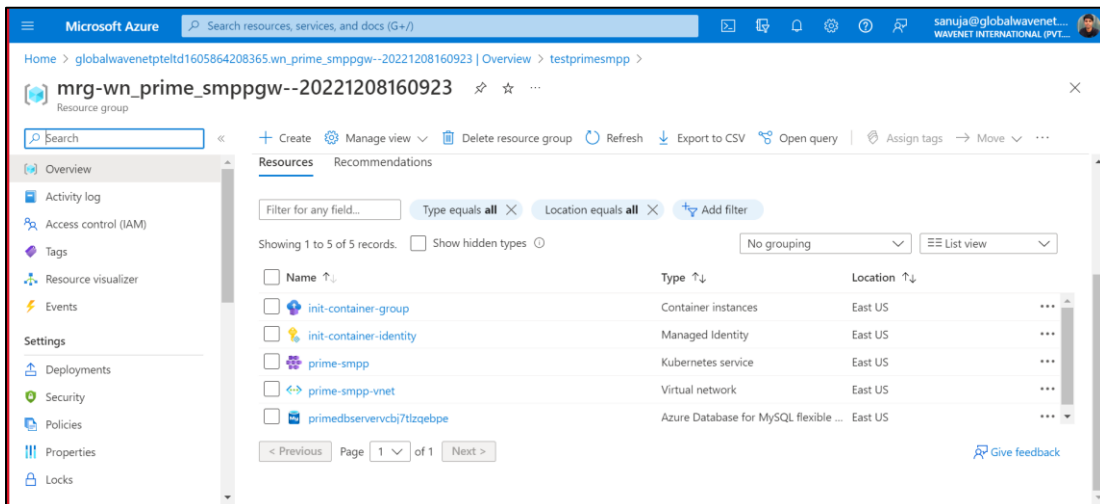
Microsoft Azure

Search resources, services, and docs (G+/)

sanuja@globalwavenet....
WAVENET INTERNATIONAL (PVT....

Home > globalwavenetpteltd1605864208365.wn_prime_smppgw--20221208160923 | Overview > testprimesmpp >

mrg-wn_prime_smppgw--20221208160923
Resource group

Search

Overview
Activity log
Access control (IAM)
Tags
Resource visualizer
Events

Settings
Deployments
Security
Policies
Properties
Locks

+ Create   Manage view   Delete resource group   Refresh   Export to CSV   Open query   Assign tags   → Move   ···

Resources   Recommendations

Filter for any field...   Type equals **all**   Location equals **all**   Add filter

Showing 1 to 5 of 5 records.   Show hidden types

No grouping   List view

| Name ↑↓ | Type ↑↓ | Location ↑↓ |
|---|---|---|
| init-container-group | Container instances | East US |
| init-container-identity | Managed Identity | East US |
| prime-smpp | Kubernetes service | East US |
| prime-smpp-vnet | Virtual network | East US |
| primedbservervcbj7tlzqebpe | Azure Database for MySQL flexible ... | East US |

< Previous   Page 1 of 1   Next >

Give feedback